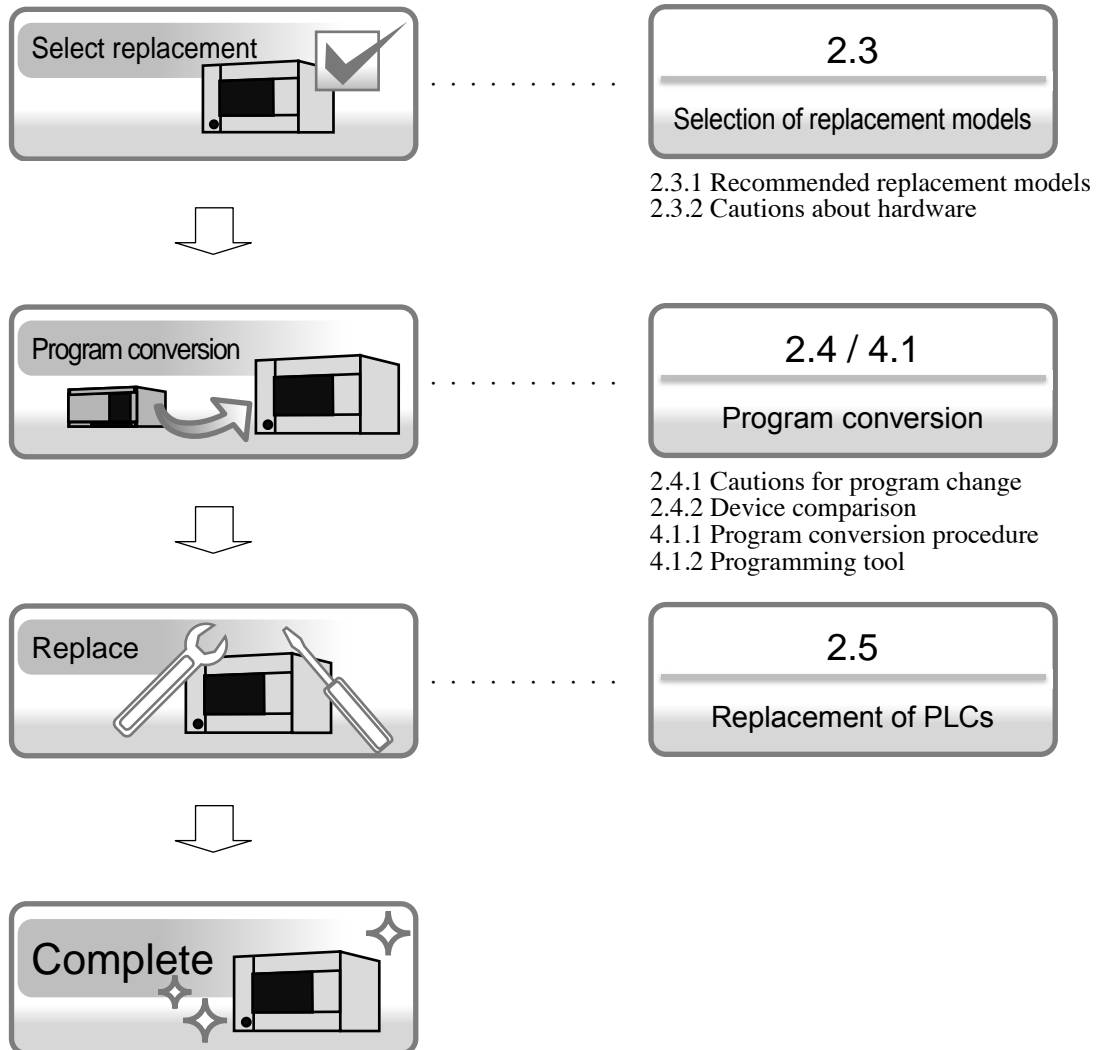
Select replacement

2.3

Selection of replacement models

2.3.1 Recommended replacement models
2.3.2 Cautions about hardware

Program conversion

2.4 / 4.1

Program conversion

2.4.1 Cautions for program change
2.4.2 Device comparison
4.1.1 Program conversion procedure
4.1.2 Programming tool

Replace

2.5

Replacement of PLCs

Complete